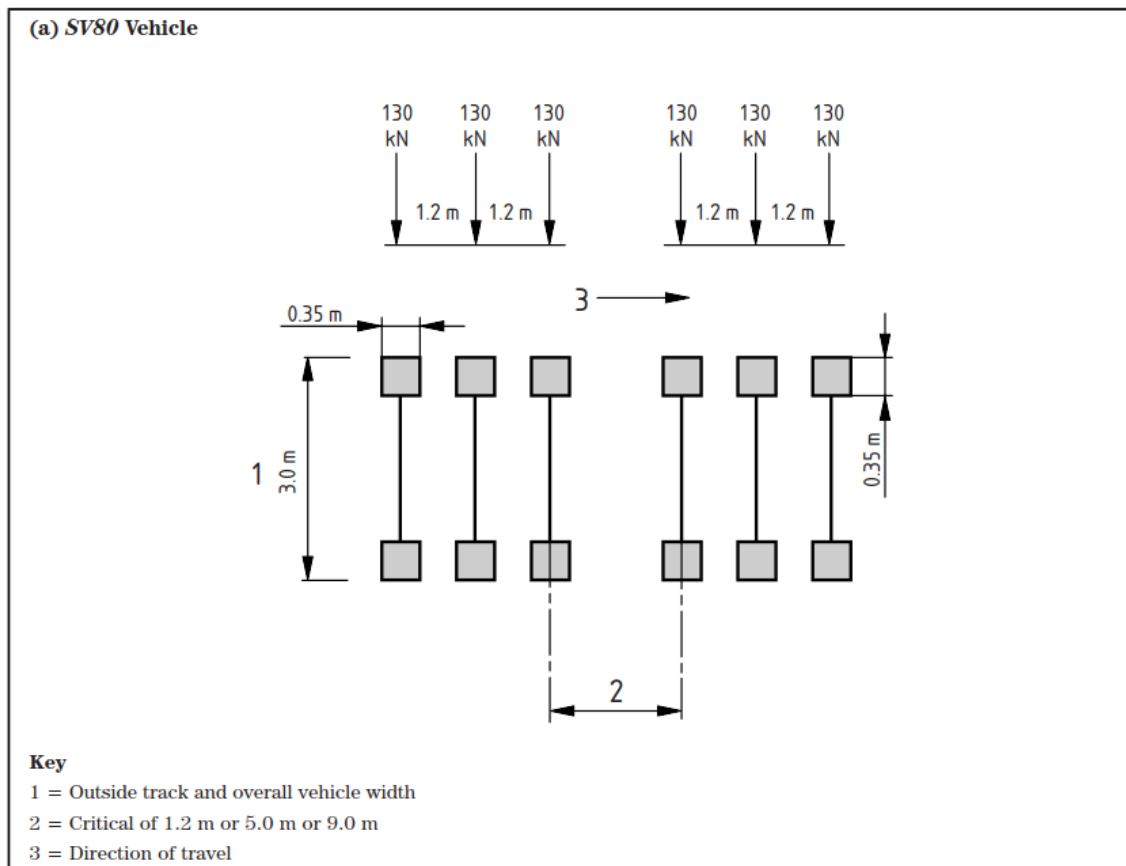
(a) *SV80* Vehicle

130 kN 130 kN 130 kN 130 kN 130 kN 130 kN

1.2 m 1.2 m 1.2 m 1.2 m

3

0.35 m

1 3.0 m

0.35 m

2

**Key**

1 = Outside track and overall vehicle width

2 = Critical of 1.2 m or 5.0 m or 9.0 m

3 = Direction of travel